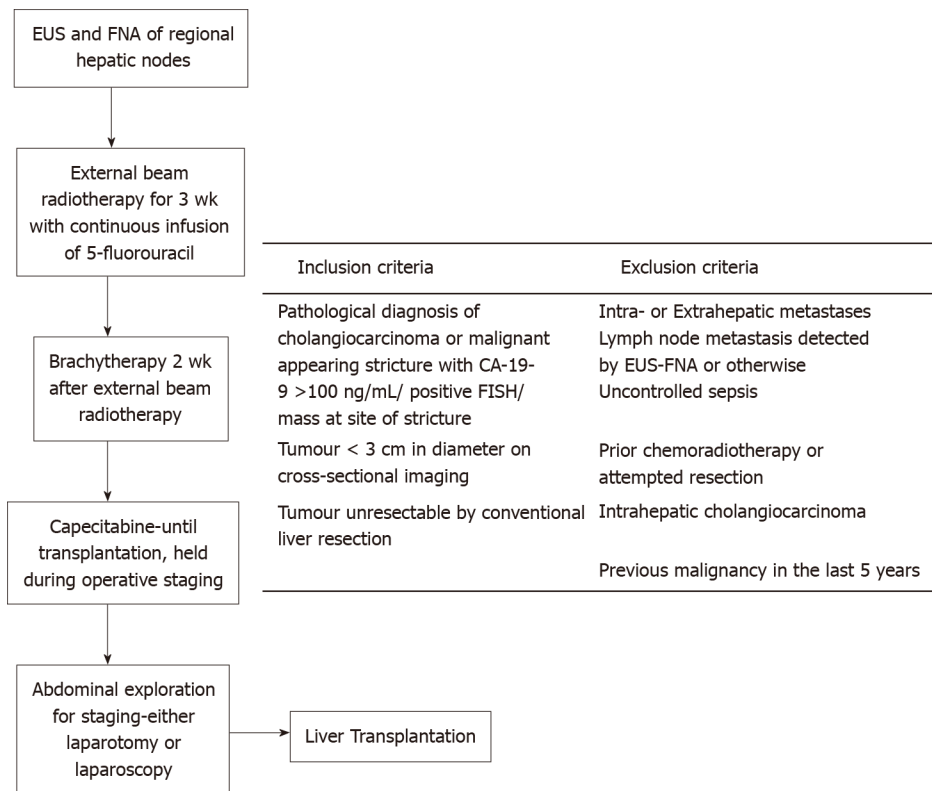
EUS and FNA of regional hepatic nodes

External beam radiotherapy for 3 wk with continuous infusion of 5-fluorouracil

Brachytherapy 2 wk after external beam radiotherapy

Capecitabine-until transplantation, held during operative staging

Abdominal exploration for staging-either laparotomy or laparoscopy

Liver Transplantation

| Inclusion criteria | Exclusion criteria |
|---|---|
| Pathological diagnosis of cholangiocarcinoma or malignant appearing stricture with CA-19-9 >100 ng/mL/ positive FISH/ mass at site of stricture | Intra- or Extrahepatic metastases<br>Lymph node metastasis detected by EUS-FNA or otherwise<br>Uncontrolled sepsis |
| Tumour < 3 cm in diameter on cross-sectional imaging | Prior chemoradiotherapy or attempted resection |
| Tumour unresectable by conventional liver resection | Intrahepatic cholangiocarcinoma |
| | Previous malignancy in the last 5 years |